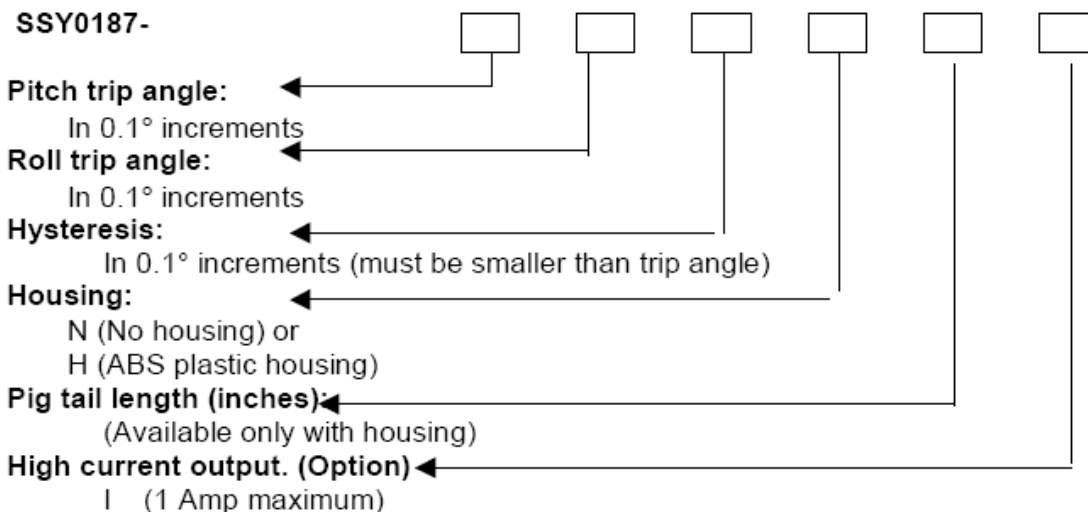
SSY0187-

Pitch trip angle:
In 0.1° increments
Roll trip angle:
In 0.1° increments
Hysteresis:
In 0.1° increments (must be smaller than trip angle)
Housing:
N (No housing) or
H (ABS plastic housing)
Pig tail length (inches):
(Available only with housing)
High current output. (Option)
I (1 Amp maximum)